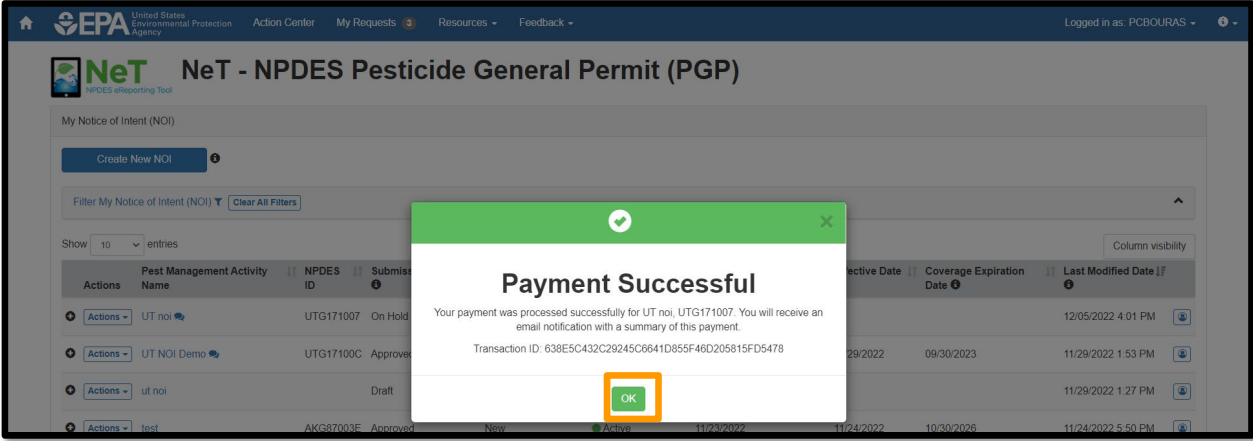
EPA United States Environmental Protection Agency Action Center My Requests 3 Resources Feedback Logged in as: PCBOURAS

NeT NPDES eReporting Tool NeT - NPDES Pesticide General Permit (PGP)

My Notice of Intent (NOI)

Create New NOI

Filter My Notice of Intent (NOI) Clear All Filters

Show 10 entries

Column visibility

| Actions | Pest Management Activity Name | NPDES ID | Submiss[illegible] | | | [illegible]ective Date | Coverage Expiration Date | Last Modified Date |
|---|---|---|---|---|---|---|---|---|
| Actions | UT noi | UTG171007 | On Hold | | | | | 12/05/2022 4:01 PM |
| Actions | UT NOI Demo | UTG17100C | Approved | | | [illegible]29/2022 | 09/30/2023 | 11/29/2022 1:53 PM |
| Actions | ut noi | | Draft | | | | | 11/29/2022 1:27 PM |
| Actions | test | AKG87003E | Approved | New | Active | 11/23/2022 | 11/24/2022 | 10/30/2026 | 11/24/2022 5:50 PM |

Payment Successful

Your payment was processed successfully for UT noi, UTG171007. You will receive an email notification with a summary of this payment.

Transaction ID: 638E5C432C29245C6641D855F46D205815FD5478

OK